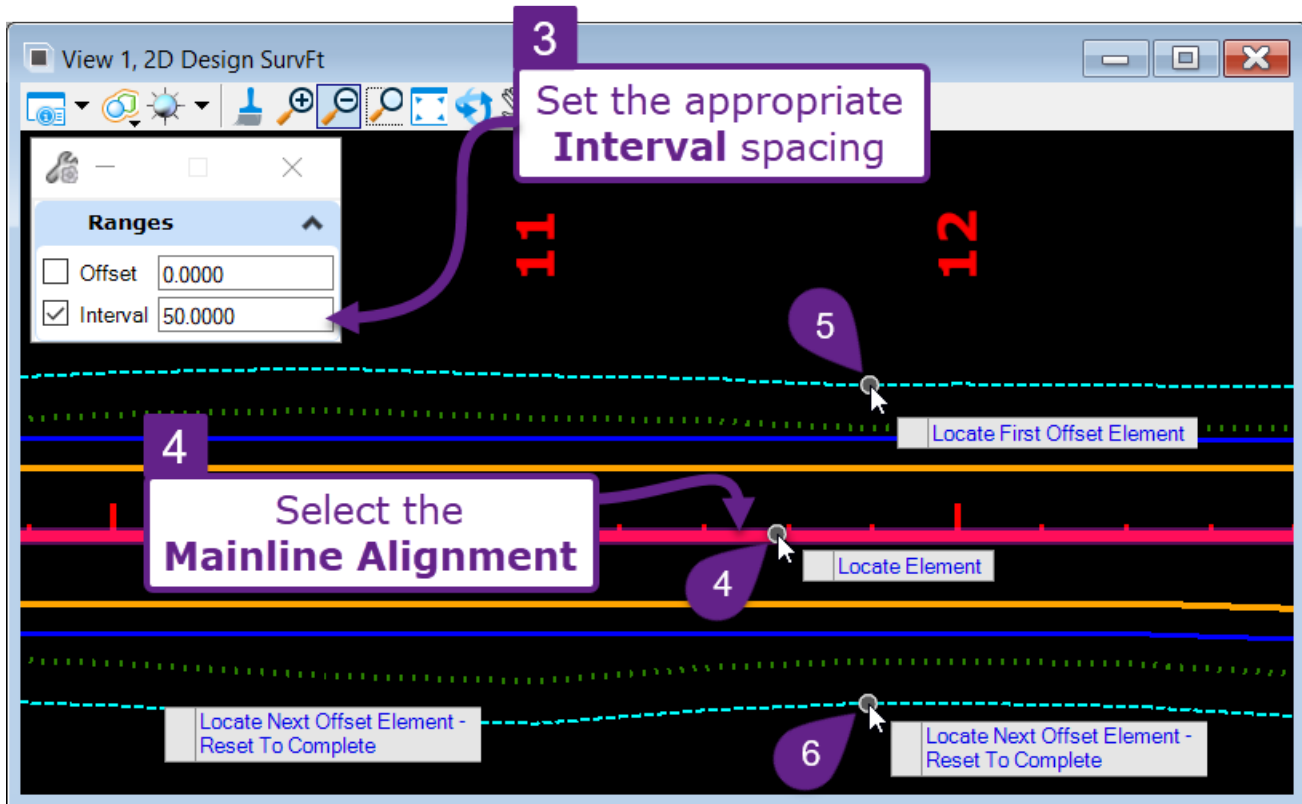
View 1, 2D Design SurvFt

3

Set the appropriate **Interval** spacing

Ranges

Offset 0.0000

Interval 50.0000

11

12

5

Locate First Offset Element

4

Select the **Mainline Alignment**

Locate Element

4

Locate Next Offset Element - Reset To Complete

6

Locate Next Offset Element - Reset To Complete